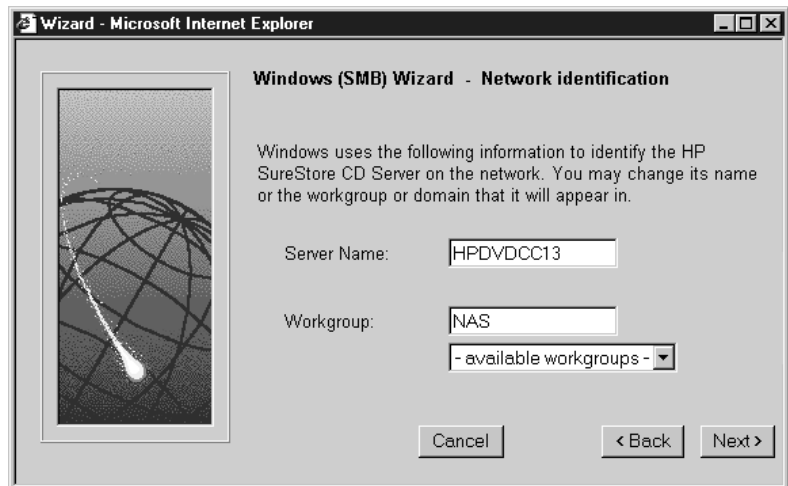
Wizard - Microsoft Internet Explorer

Windows (SMB) Wizard - Network identification

Windows uses the following information to identify the HP SureStore CD Server on the network. You may change its name or the workgroup or domain that it will appear in.

Server Name: HPDVDCC13

Workgroup: NAS

- available workgroups -

Cancel

< Back

Next >